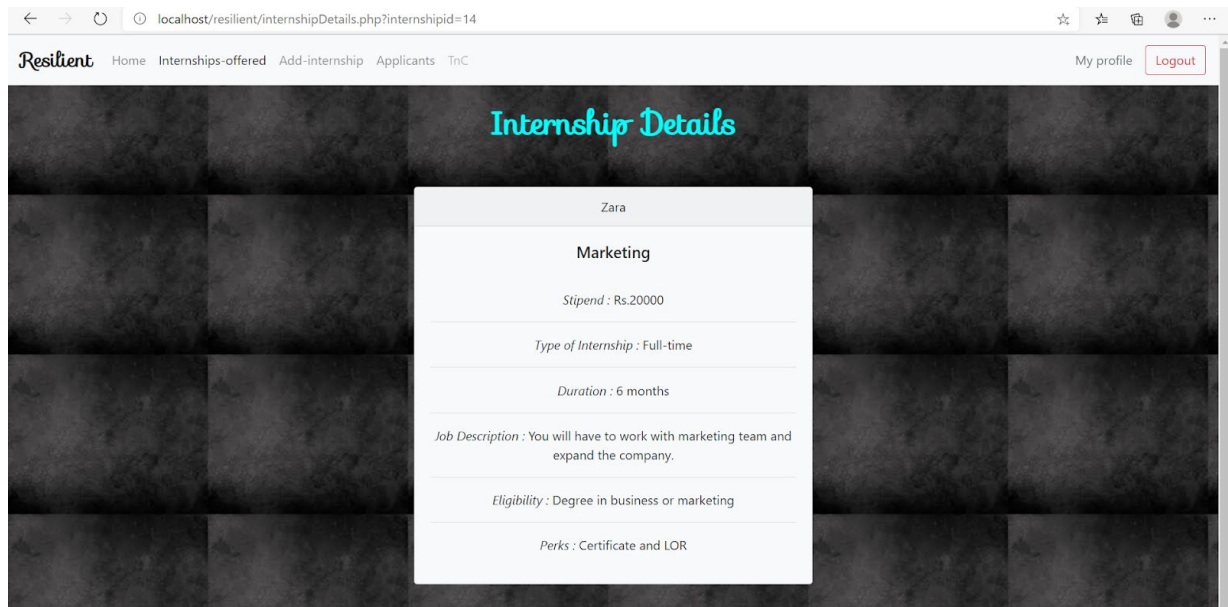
localhost/resilient/internshipDetails.php?internshipid=14

Resilient Home Internships-offered Add-internship Applicants TnC My profile Logout

Internship Details

Zara

Marketing

Stipend : Rs.20000

Type of Internship : Full-time

Duration : 6 months

Job Description : You will have to work with marketing team and expand the company.

Eligibility : Degree in business or marketing

Perks : Certificate and LOR